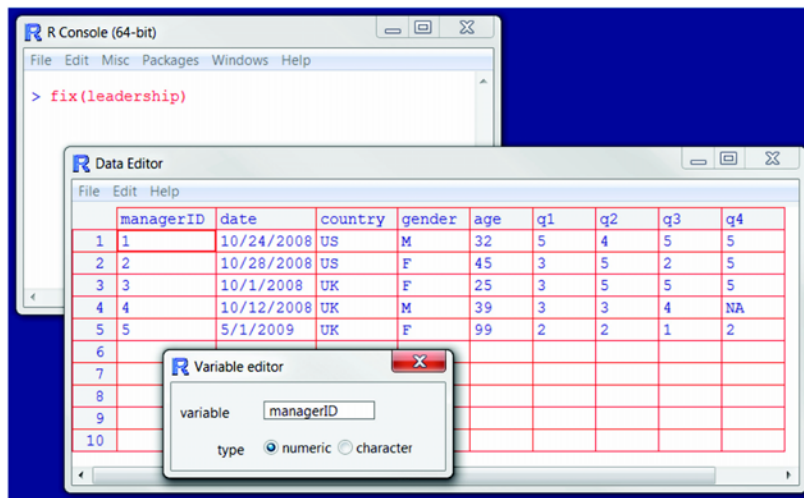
R Console (64-bit)

File Edit Misc Packages Windows Help

> fix(leadership)

Data Editor

File Edit Help

| | managerID | date | country | gender | age | q1 | q2 | q3 | q4 |
|---|---|---|---|---|---|---|---|---|---|
| 1 | 1 | 10/24/2008 | US | M | 32 | 5 | 4 | 5 | 5 |
| 2 | 2 | 10/28/2008 | US | F | 45 | 3 | 5 | 2 | 5 |
| 3 | 3 | 10/1/2008 | UK | F | 25 | 3 | 5 | 5 | 5 |
| 4 | 4 | 10/12/2008 | UK | M | 39 | 3 | 3 | 4 | NA |
| 5 | 5 | 5/1/2009 | UK | F | 99 | 2 | 2 | 1 | 2 |
| 6 | | | | | | | | | |
| 7 | | | | | | | | | |
| 8 | | | | | | | | | |
| 9 | | | | | | | | | |
| 10 | | | | | | | | | |

Variable editor

variable managerID

type numeric character